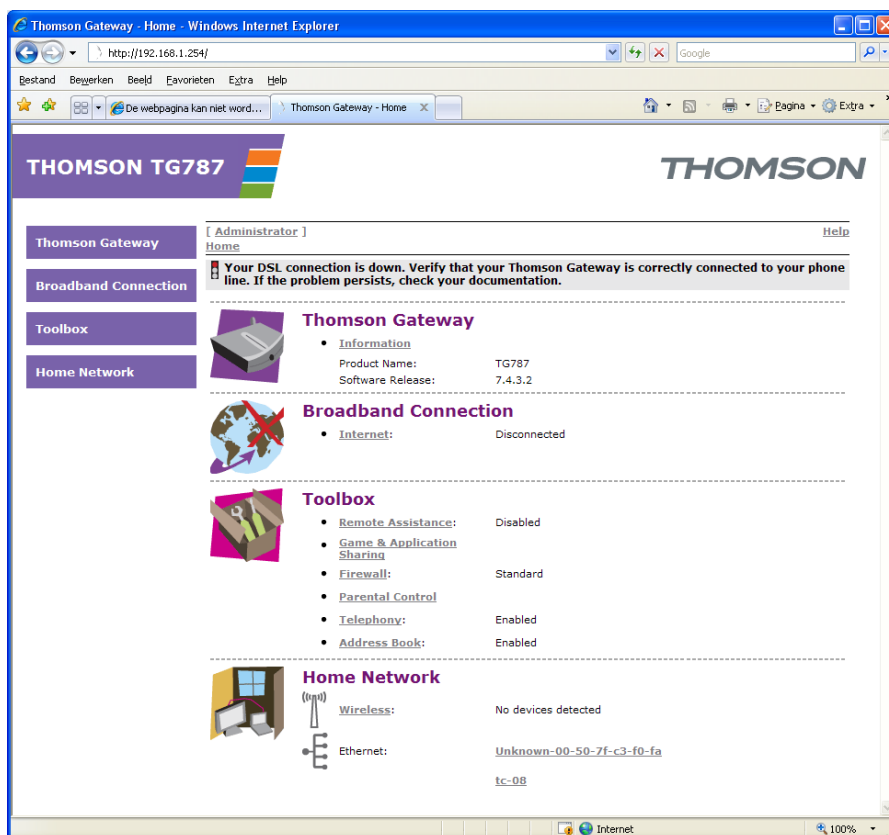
Thomson Gateway - Home - Windows Internet Explorer

http://192.168.1.254/

Google

Bestand Bewerken Beeld Favorieten Extra Help

De webpagina kan niet word...

Thomson Gateway - Home

Pagina

Extra

THOMSON TG787

THOMSON

Thomson Gateway

Broadband Connection

Toolbox

Home Network

[ Administrator ]

Help

Home

Your DSL connection is down. Verify that your Thomson Gateway is correctly connected to your phone line. If the problem persists, check your documentation.

Thomson Gateway

- Information

| | |
|---|---|
| Product Name: | TG787 |
| Software Release: | 7.4.3.2 |

Broadband Connection

- Internet: Disconnected

Toolbox

- Remote Assistance: Disabled
- Game & Application Sharing
- Firewall: Standard
- Parental Control
- Telephony: Enabled
- Address Book: Enabled

Home Network

Wireless: No devices detected

Ethernet: Unknown-00-50-7f-c3-f0-fa

tc-08

Internet

100%